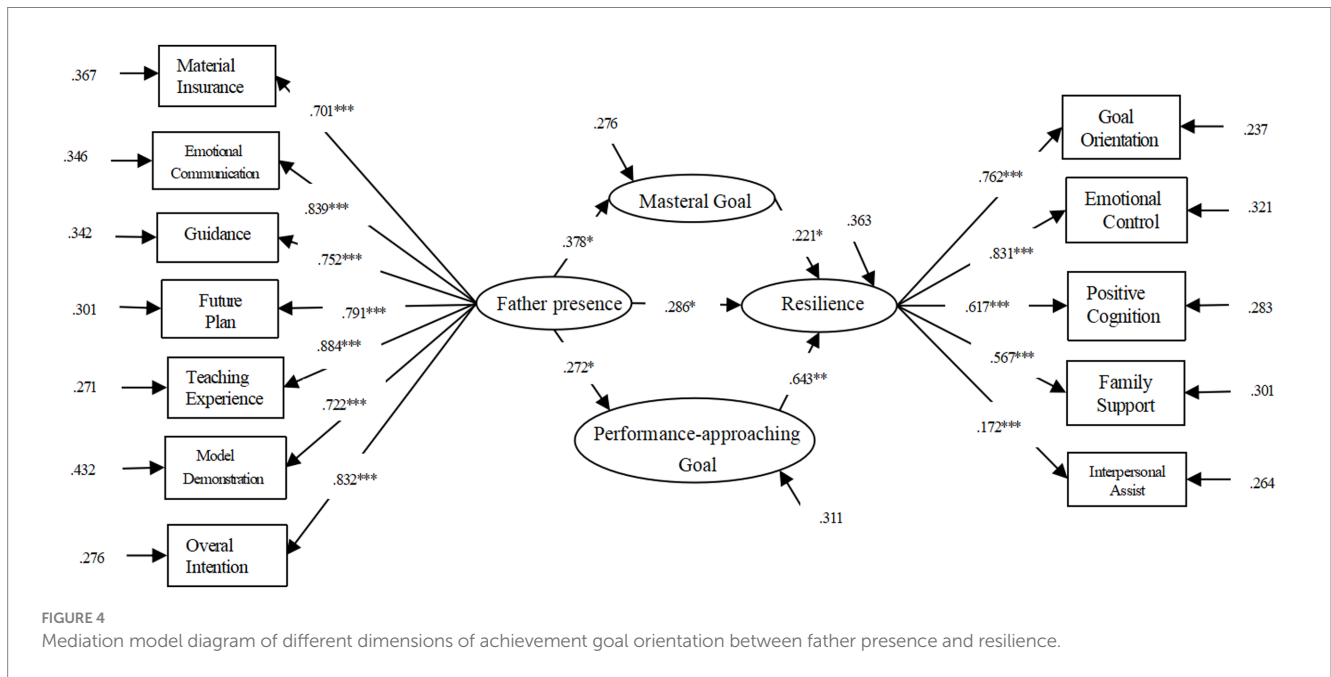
.367 Material Insurance
.346 Emotional Communication
.342 Guidance
.301 Future Plan
.271 Teaching Experience
.432 Model Demonstration
.276 Overal Intention

.701***
.839***
.752***
.791***
.884***
.722***
.832***

.276
Masteral Goal
.378*
Father presence
.286*
.272*
Performance-approaching Goal
.311
.221*
.363
.643**
Resilience

.762***
.831***
.617***
.567***
.172***

Goal Orientation .237
Emotional Control .321
Positive Cognition .283
Family Support .301
Interpersonal Assist .264

FIGURE 4
Mediation model diagram of different dimensions of achievement goal orientation between father presence and resilience.